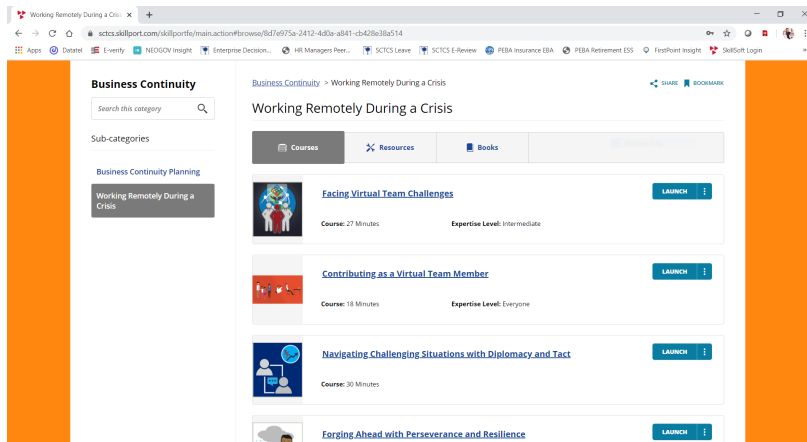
Working Remotely During a Crisis ×  +

sctcs.skillport.com/skillportfe/main.action#browse/8d7e975a-2412-4d0a-a841-cb428e38a514

Apps  Datatel  E-verify  NEOGOV Insight  Enterprise Decision...  HR Managers Peer...  SCTCS Leave  SCTCS E-Review  PEBA Insurance EBA  PEBA Retirement ESS  FirstPoint Insight  SkillSoft Login

Business Continuity

Search this category

Sub-categories

Business Continuity Planning

Working Remotely During a Crisis

Business Continuity > Working Remotely During a Crisis

SHARE  BOOKMARK

Working Remotely During a Crisis

Courses  Resources  Books

Facing Virtual Team Challenges

Course: 27 Minutes  Expertise Level: Intermediate

LAUNCH

Contributing as a Virtual Team Member

Course: 18 Minutes  Expertise Level: Everyone

LAUNCH

Navigating Challenging Situations with Diplomacy and Tact

Course: 30 Minutes

LAUNCH

Forging Ahead with Perseverance and Resilience

LAUNCH